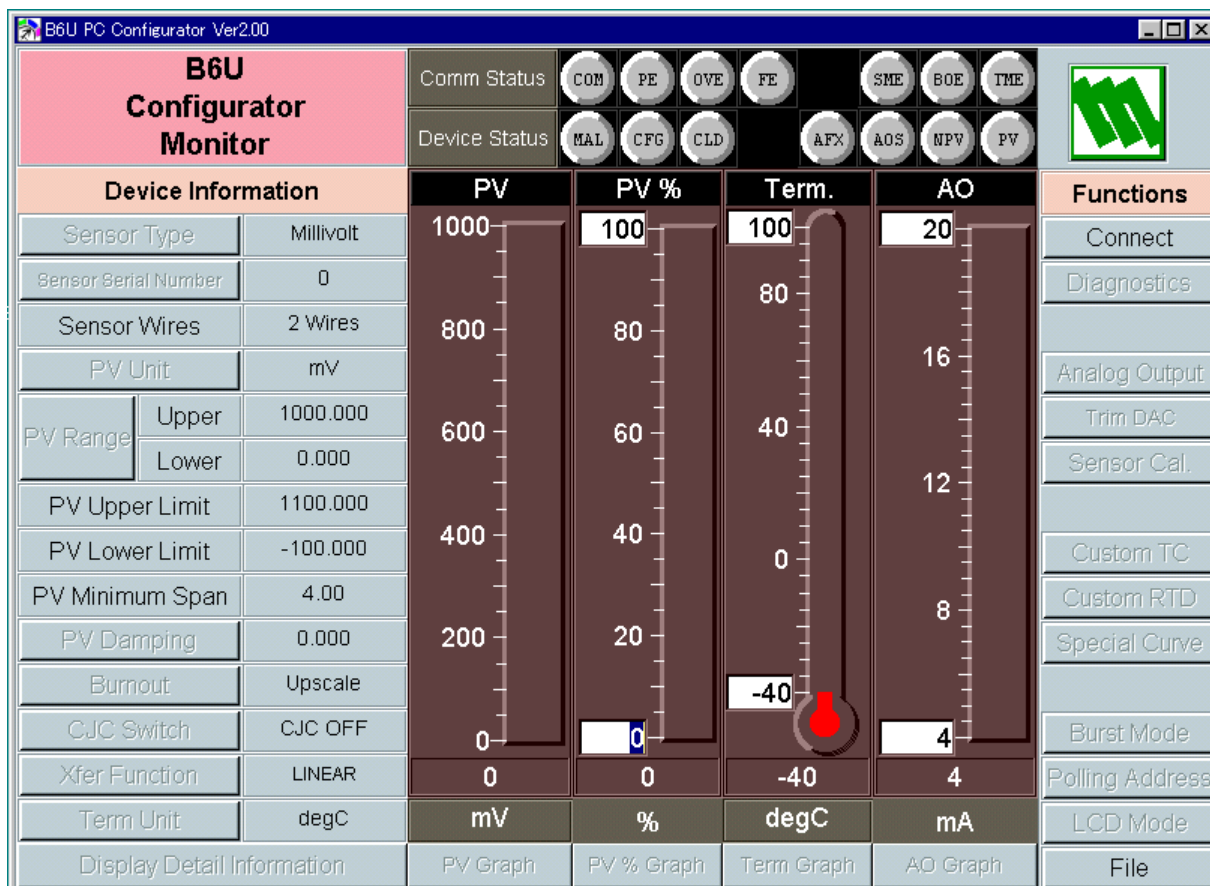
B6U PC Configurator Ver2.00

B6U Configurator Monitor

Comm Status COM PE OVE FE SME BOE TME

Device Status MAL CFG CLD AFX AOS NPV PV

Device Information

| Sensor Type | Millivolt |
|---|---|
| Sensor Serial Number | 0 |
| Sensor Wires | 2 Wires |
| PV Unit | mV |
| PV Range Upper | 1000.000 |
| PV Range Lower | 0.000 |
| PV Upper Limit | 1100.000 |
| PV Lower Limit | -100.000 |
| PV Minimum Span | 4.00 |
| PV Damping | 0.000 |
| Burnout | Upscale |
| CJC Switch | CJC OFF |
| Xfer Function | LINEAR |
| Term Unit | degC |

Display Detail Information

PV
1000
800
600
400
200
0
0
mV
PV Graph

PV %
100
80
60
40
20
0
0
%
PV % Graph

Term.
100
80
40
0
-40
-40
degC
Term Graph

AO
20
16
12
8
4
4
mA
AO Graph

Functions
Connect
Diagnostics
Analog Output
Trim DAC
Sensor Cal.
Custom TC
Custom RTD
Special Curve
Burst Mode
Polling Address
LCD Mode
File